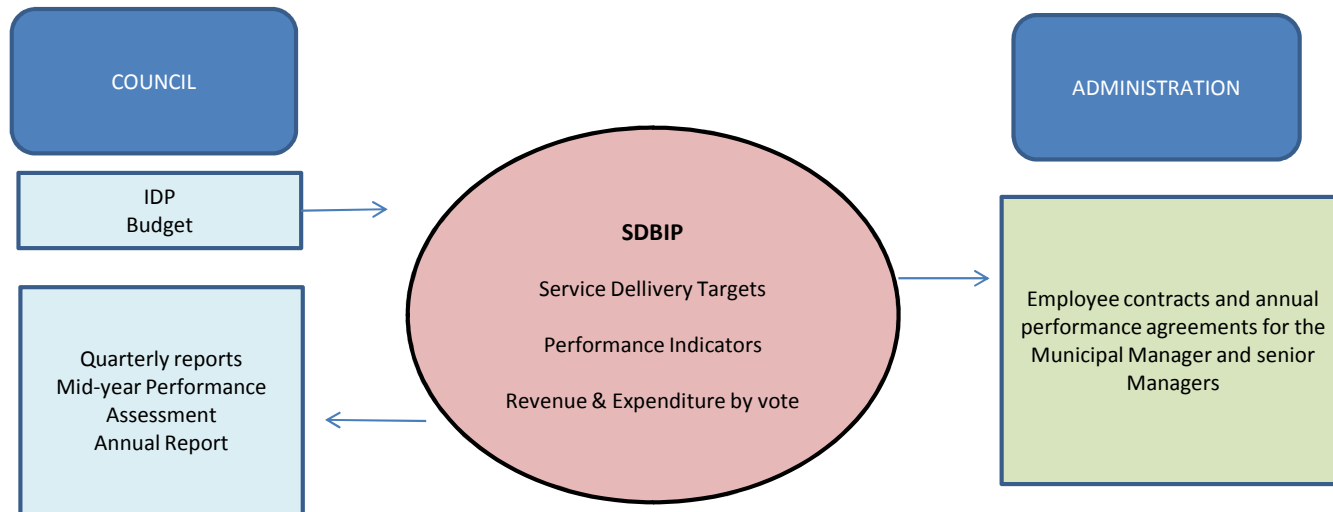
COUNCIL

IDP
Budget

Quarterly reports
Mid-year Performance Assessment
Annual Report

SDBIP

Service Dellivery Targets

Performance Indicators

Revenue & Expenditure by vote

ADMINISTRATION

Employee contracts and annual performance agreements for the Municipal Manager and senior Managers